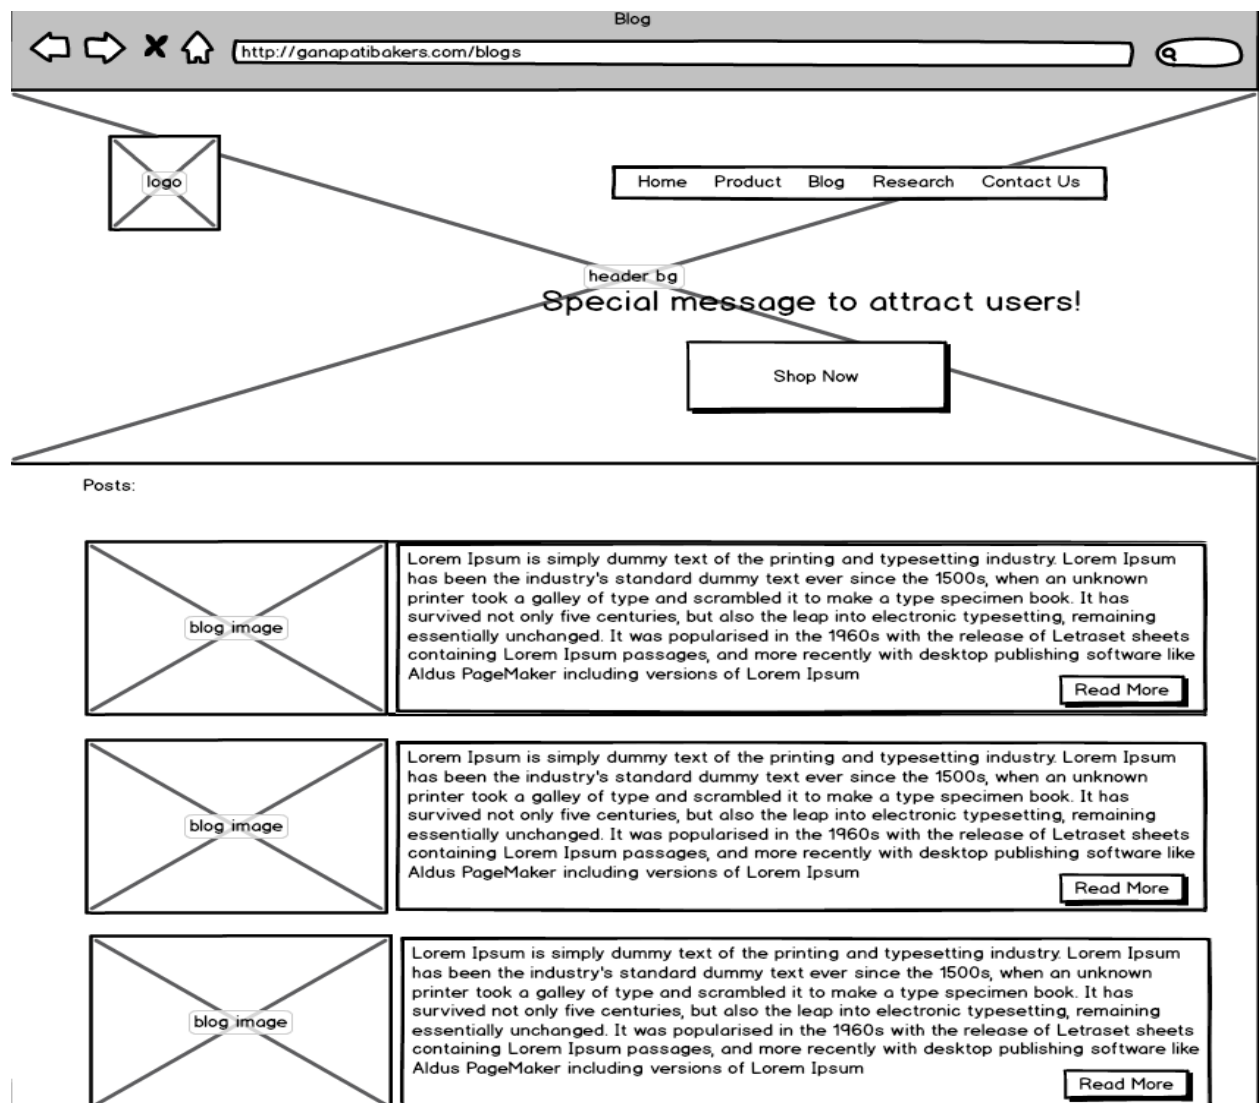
Blog

http://ganapatibakers.com/blogs

logo

Home Product Blog Research Contact Us

header bg

Special message to attract users!

Shop Now

Posts:

blog image

Lorem Ipsum is simply dummy text of the printing and typesetting industry. Lorem Ipsum has been the industry's standard dummy text ever since the 1500s, when an unknown printer took a galley of type and scrambled it to make a type specimen book. It has survived not only five centuries, but also the leap into electronic typesetting, remaining essentially unchanged. It was popularised in the 1960s with the release of Letraset sheets containing Lorem Ipsum passages, and more recently with desktop publishing software like Aldus PageMaker including versions of Lorem Ipsum

Read More

blog image

Lorem Ipsum is simply dummy text of the printing and typesetting industry. Lorem Ipsum has been the industry's standard dummy text ever since the 1500s, when an unknown printer took a galley of type and scrambled it to make a type specimen book. It has survived not only five centuries, but also the leap into electronic typesetting, remaining essentially unchanged. It was popularised in the 1960s with the release of Letraset sheets containing Lorem Ipsum passages, and more recently with desktop publishing software like Aldus PageMaker including versions of Lorem Ipsum

Read More

blog image

Lorem Ipsum is simply dummy text of the printing and typesetting industry. Lorem Ipsum has been the industry's standard dummy text ever since the 1500s, when an unknown printer took a galley of type and scrambled it to make a type specimen book. It has survived not only five centuries, but also the leap into electronic typesetting, remaining essentially unchanged. It was popularised in the 1960s with the release of Letraset sheets containing Lorem Ipsum passages, and more recently with desktop publishing software like Aldus PageMaker including versions of Lorem Ipsum

Read More